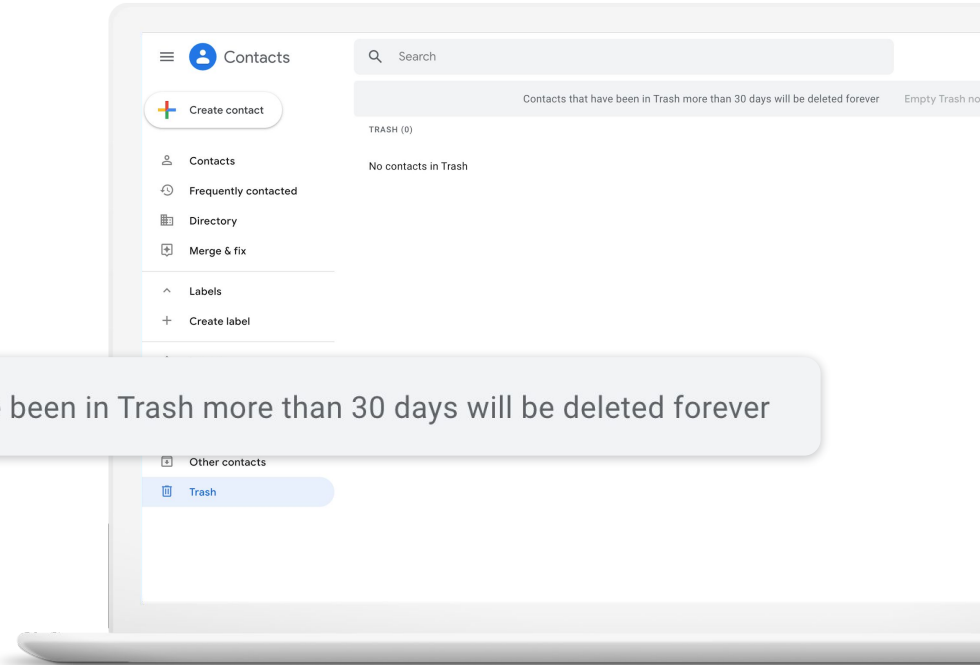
Contacts

Search

Create contact

Contacts that have been in Trash more than 30 days will be deleted forever

Empty Trash no

TRASH (0)

No contacts in Trash

Contacts

Frequently contacted

Directory

Merge & fix

Labels

Create label

been in Trash more than 30 days will be deleted forever

Other contacts

Trash